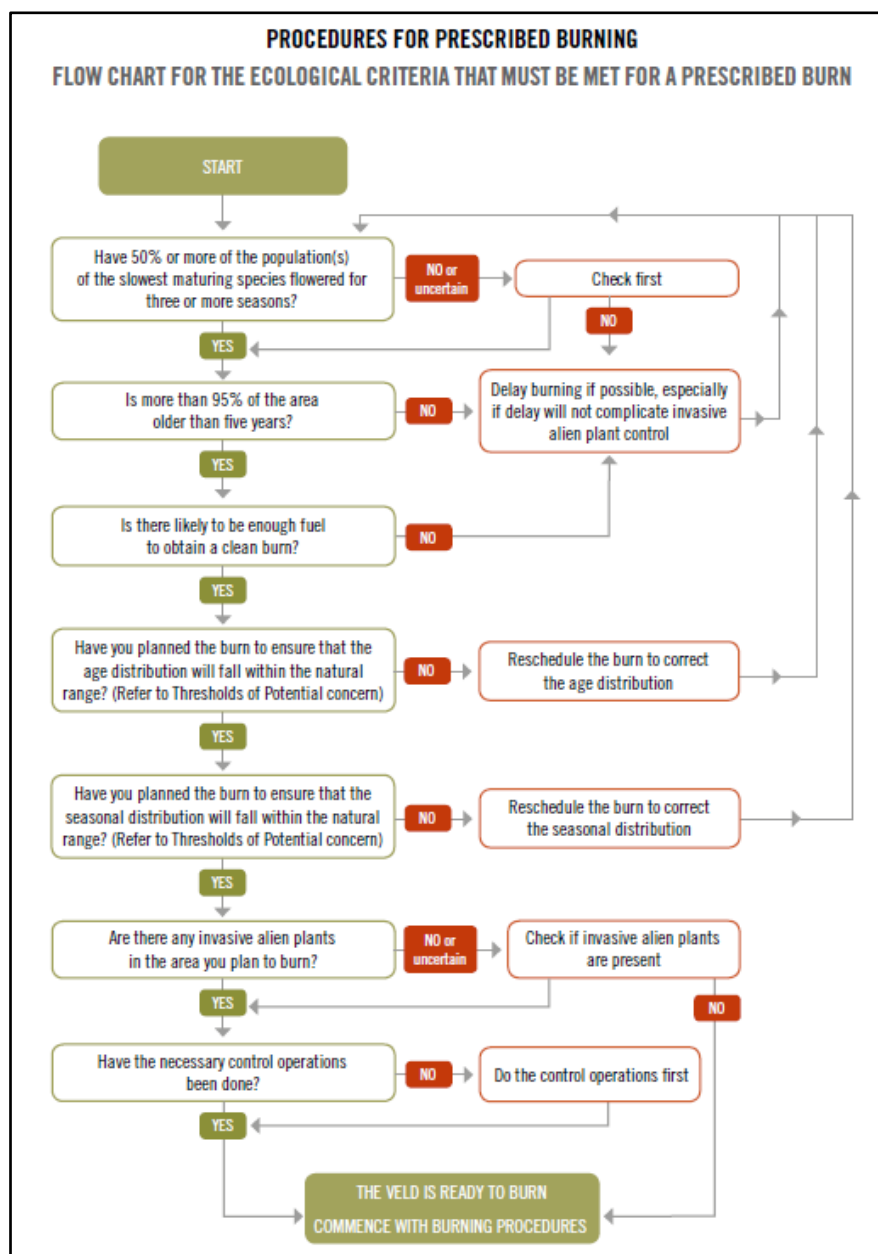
PROCEDURES FOR PRESCRIBED BURNING

FLOW CHART FOR THE ECOLOGICAL CRITERIA THAT MUST BE MET FOR A PRESCRIBED BURN

START

Have 50% or more of the population(s) of the slowest maturing species flowered for three or more seasons?

NO or uncertain

Check first

NO

YES

Is more than 95% of the area older than five years?

NO

Delay burning if possible, especially if delay will not complicate invasive alien plant control

YES

Is there likely to be enough fuel to obtain a clean burn?

NO

YES

Have you planned the burn to ensure that the age distribution will fall within the natural range? (Refer to Thresholds of Potential concern)

NO

Reschedule the burn to correct the age distribution

YES

Have you planned the burn to ensure that the seasonal distribution will fall within the natural range? (Refer to Thresholds of Potential concern)

NO

Reschedule the burn to correct the seasonal distribution

YES

Are there any invasive alien plants in the area you plan to burn?

NO or uncertain

Check if invasive alien plants are present

NO

YES

Have the necessary control operations been done?

NO

Do the control operations first

YES

THE VELD IS READY TO BURN
COMMENCE WITH BURNING PROCEDURES